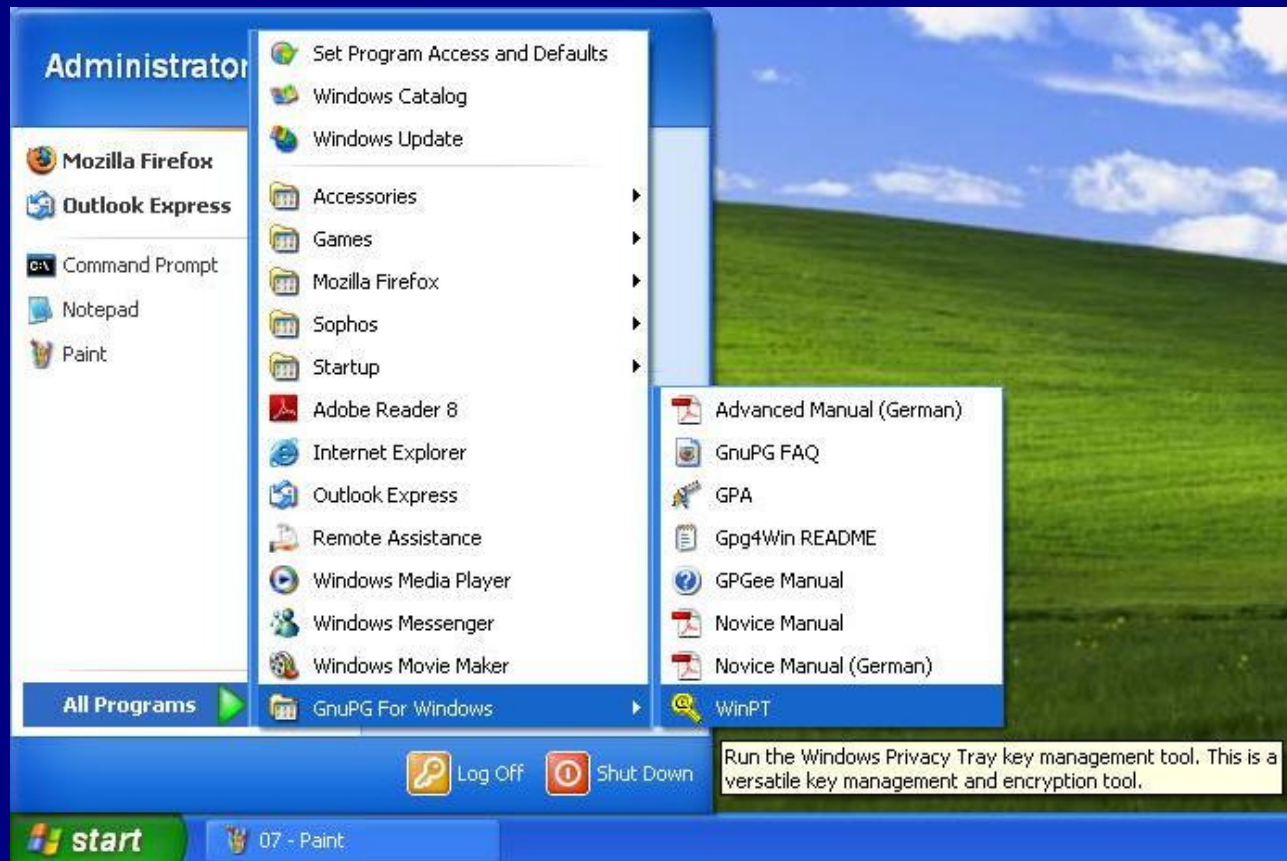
Administrator

Mozilla Firefox
Outlook Express
Command Prompt
Notepad
Paint

All Programs

Set Program Access and Defaults
Windows Catalog
Windows Update
Accessories
Games
Mozilla Firefox
Sophos
Startup
Adobe Reader 8
Internet Explorer
Outlook Express
Remote Assistance
Windows Media Player
Windows Messenger
Windows Movie Maker
GnuPG For Windows

Advanced Manual (German)
GnuPG FAQ
GPA
Gpg4Win README
GPGee Manual
Novice Manual
Novice Manual (German)
WinPT

Run the Windows Privacy Tray key management tool. This is a versatile key management and encryption tool.

Log Off
Shut Down

start
07 - Paint